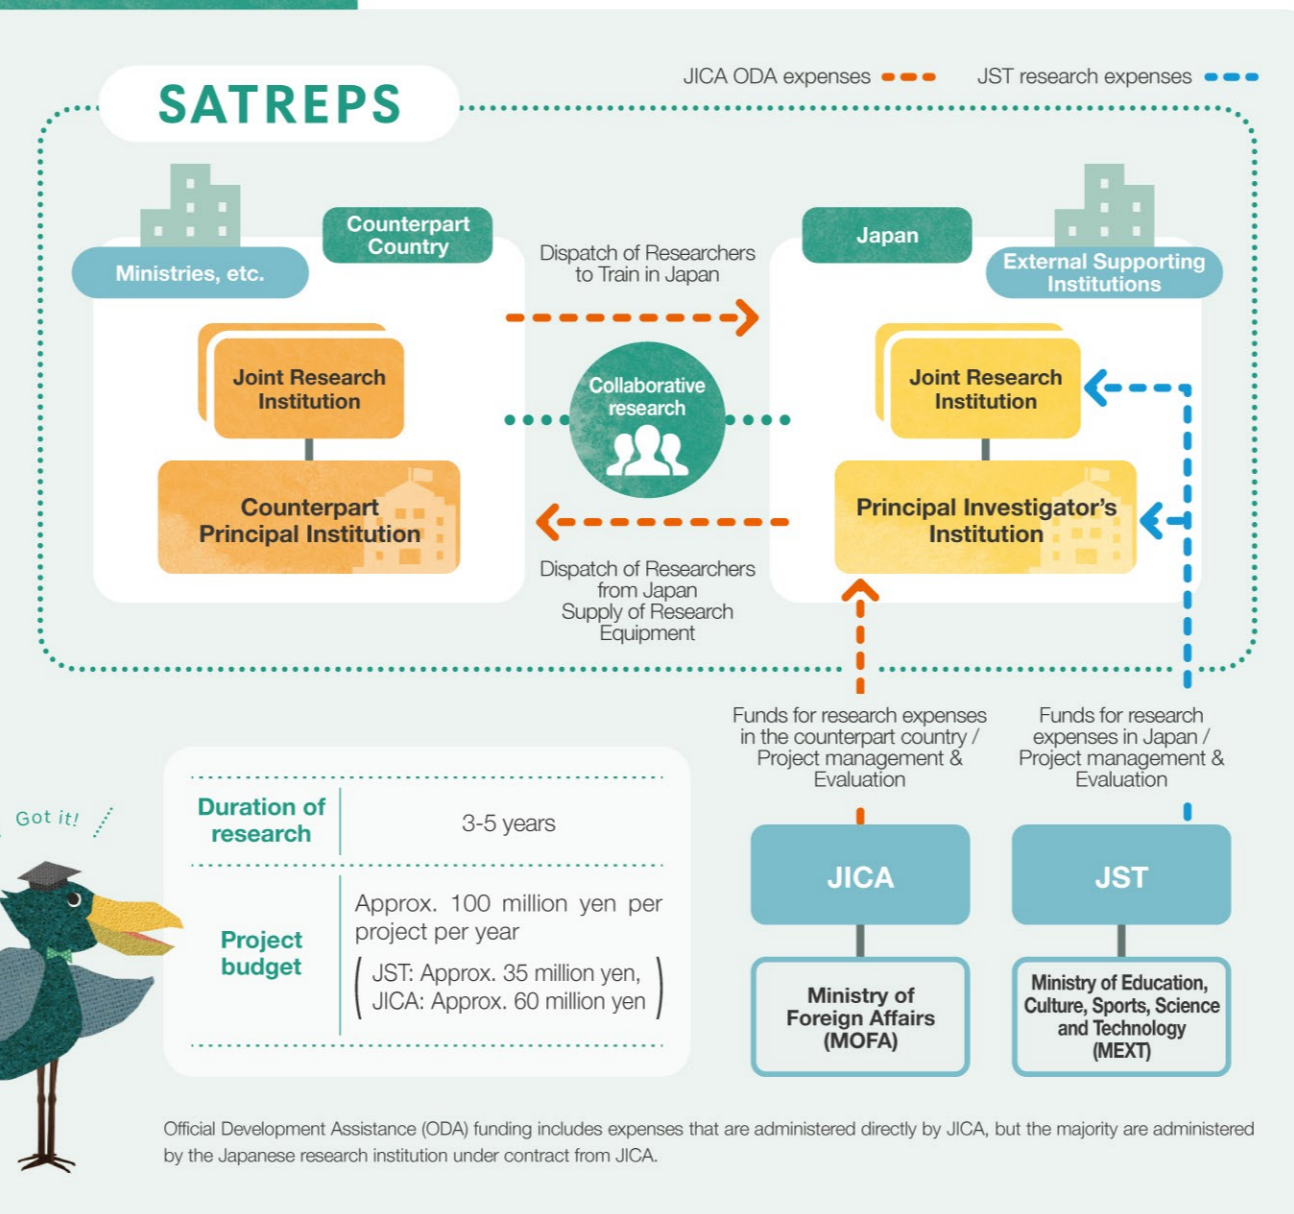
SATREPS

JICA ODA expenses

JST research expenses

Ministries, etc.

Counterpart Country

Joint Research Institution

Counterpart Principal Institution

Dispatch of Researchers to Train in Japan

Collaborative research

Dispatch of Researchers from Japan
Supply of Research Equipment

Japan

External Supporting Institutions

Joint Research Institution

Principal Investigator's Institution

Funds for research expenses in the counterpart country / Project management & Evaluation

Funds for research expenses in Japan / Project management & Evaluation

Got it!

| Duration of research | 3-5 years |
|---|---|
| Project budget | Approx. 100 million yen per project per year (JST: Approx. 35 million yen, JICA: Approx. 60 million yen) |

JICA

Ministry of Foreign Affairs (MOFA)

JST

Ministry of Education, Culture, Sports, Science and Technology (MEXT)

Official Development Assistance (ODA) funding includes expenses that are administered directly by JICA, but the majority are administered by the Japanese research institution under contract from JICA.